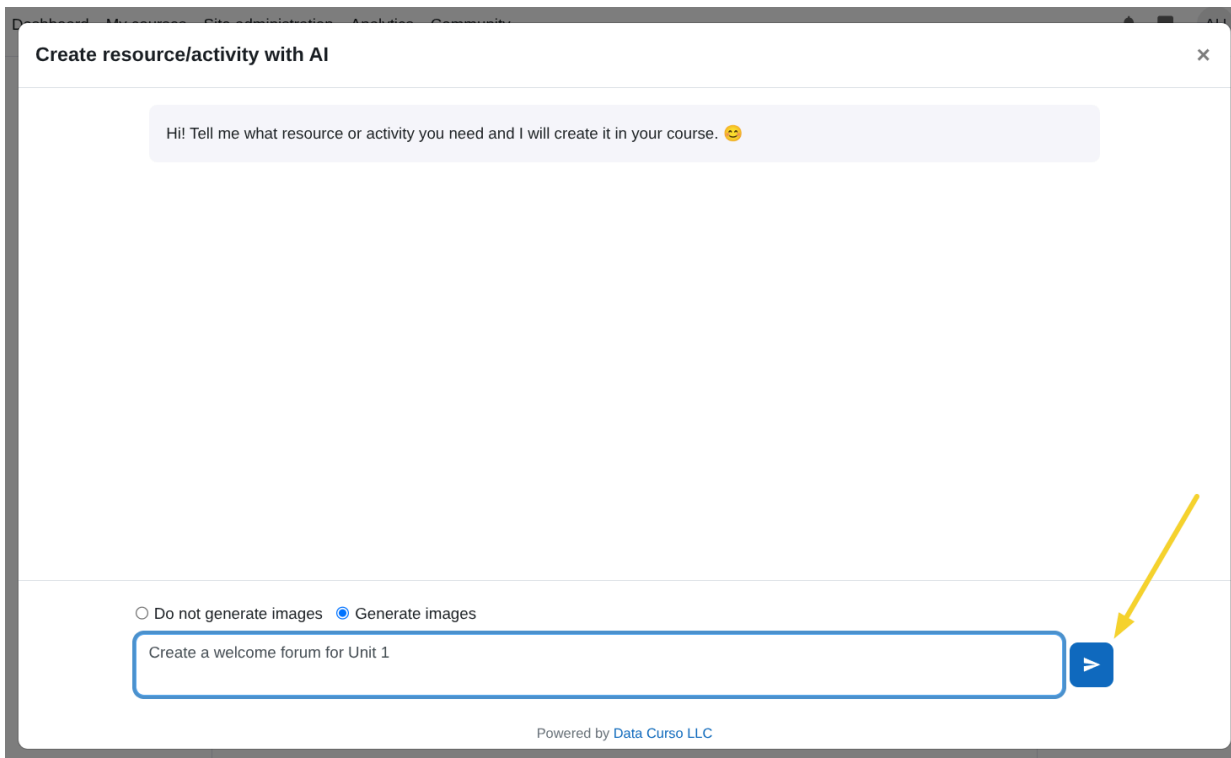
Dashboard My courses Site administration Analytics Community

Create resource/activity with AI

×

Hi! Tell me what resource or activity you need and I will create it in your course. 😊

Do not generate images Generate images

Create a welcome forum for Unit 1

Powered by Data Curso LLC